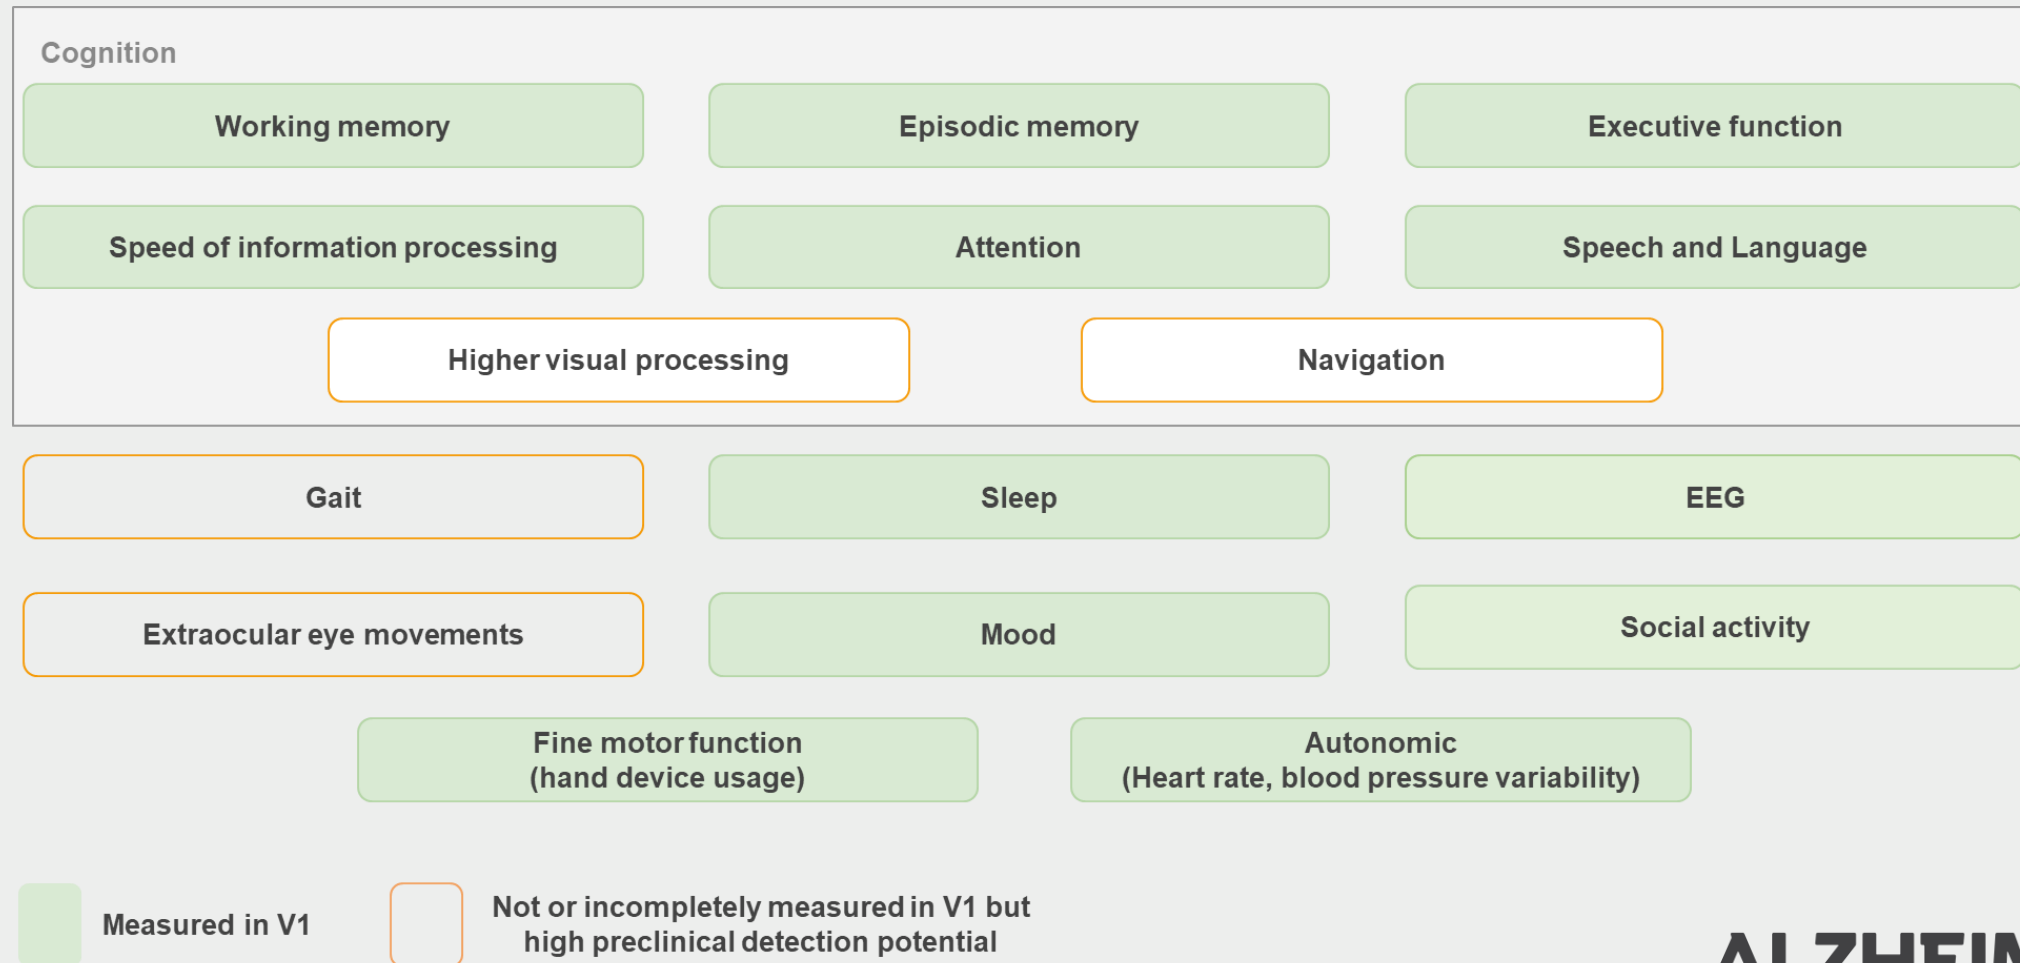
Cognition

Working memory

Episodic memory

Executive function

Speed of information processing

Attention

Speech and Language

Higher visual processing

Navigation

Gait

Sleep

EEG

Extraocular eye movements

Mood

Social activity

Fine motor function
(hand device usage)

Autonomic
(Heart rate, blood pressure variability)

Measured in V1

Not or incompletely measured in V1 but high preclinical detection potential

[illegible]